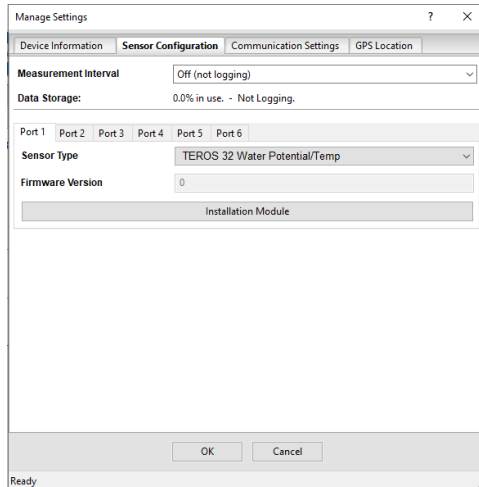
Manage Settings

?

X

Device Information

Sensor Configuration

Communication Settings

GPS Location

Measurement Interval

Off (not logging)

Data Storage:

0.0% in use. - Not Logging.

Port 1

Port 2

Port 3

Port 4

Port 5

Port 6

Sensor Type

TEROS 32 Water Potential/Temp

Firmware Version

0

Installation Module

OK

Cancel

Ready